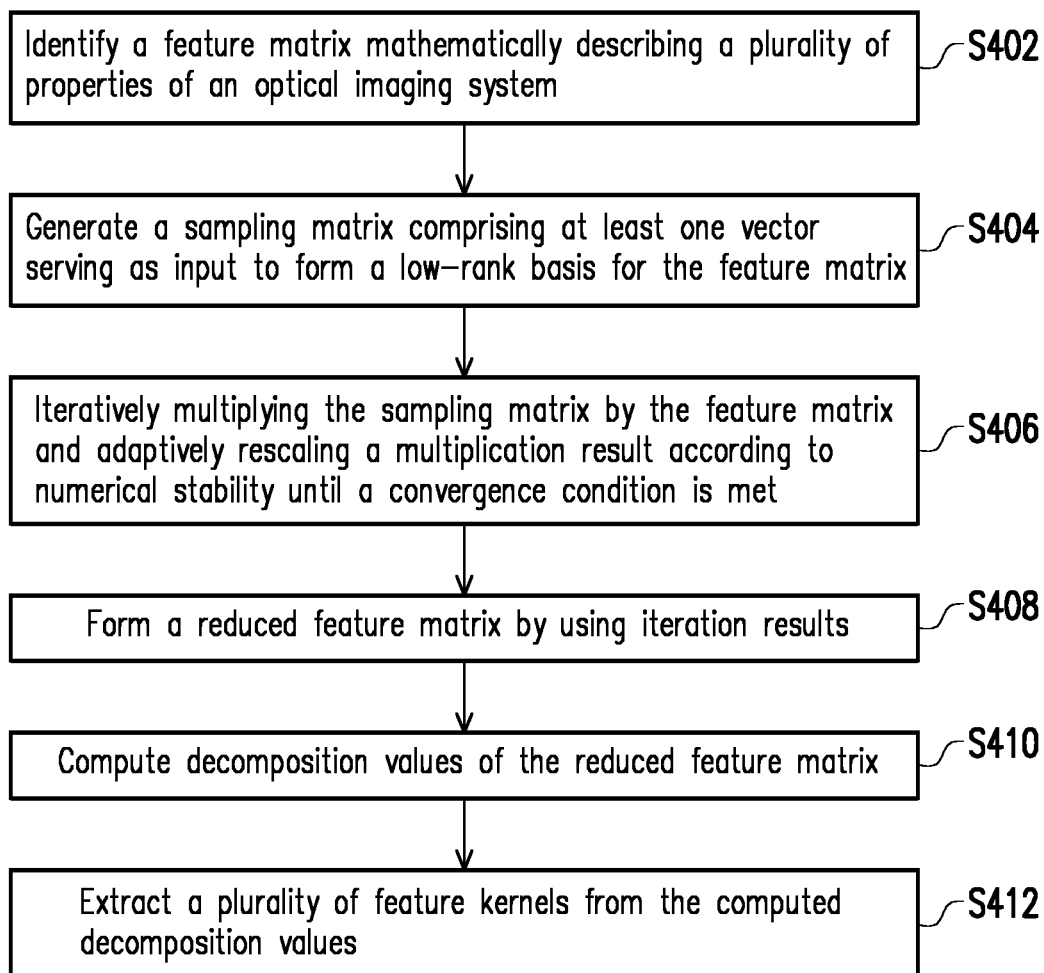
Identify a feature matrix mathematically describing a plurality of properties of an optical imaging system

S402

Generate a sampling matrix comprising at least one vector serving as input to form a low-rank basis for the feature matrix

S404

Iteratively multiplying the sampling matrix by the feature matrix and adaptively rescaling a multiplication result according to numerical stability until a convergence condition is met

S406

Form a reduced feature matrix by using iteration results

S408

Compute decomposition values of the reduced feature matrix

S410

Extract a plurality of feature kernels from the computed decomposition values

S412